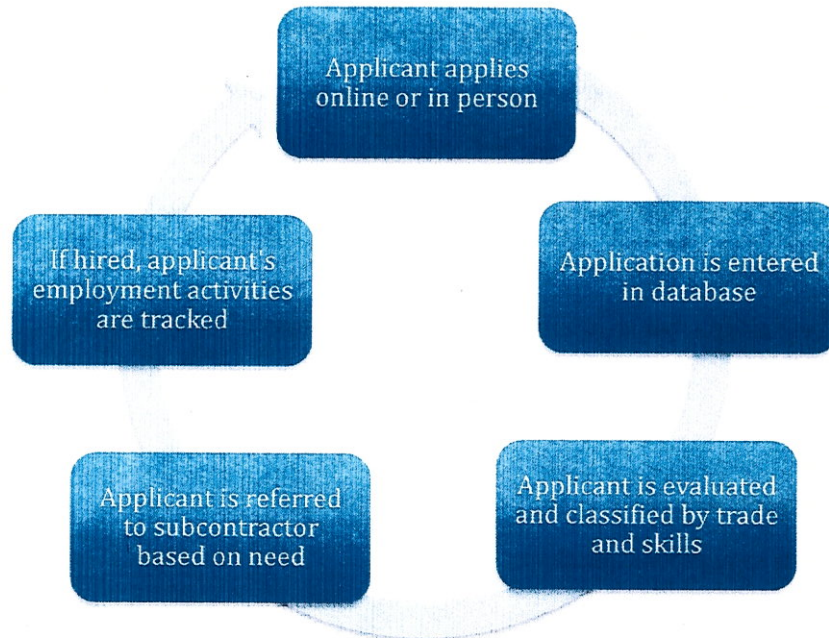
Applicant applies online or in person

Application is entered in database

Applicant is evaluated and classified by trade and skills

Applicant is referred to subcontractor based on need

If hired, applicant's employment activities are tracked